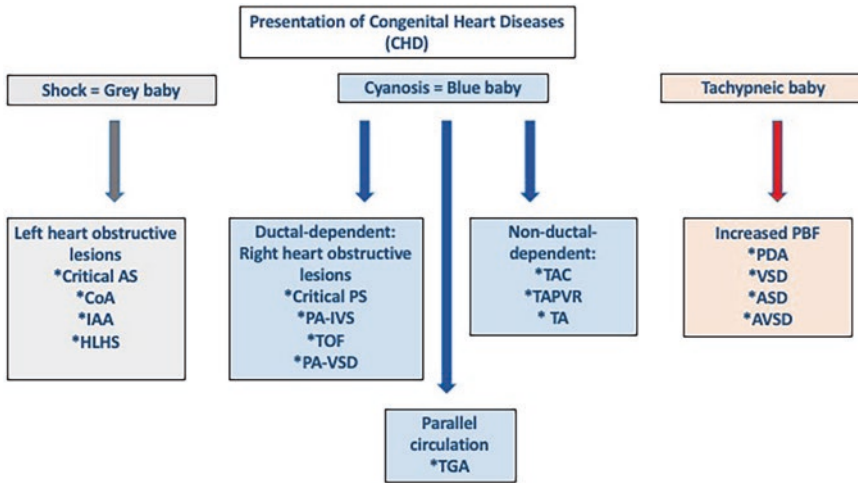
Presentation of Congenital Heart Diseases (CHD)

Shock = Grey baby

Cyanosis = Blue baby

Tachypneic baby

Left heart obstructive lesions
*Critical AS
*CoA
*IAA
*HLHS

Ductal-dependent: Right heart obstructive lesions
*Critical PS
*PA-IVS
*TOF
*PA-VSD

Non-ductal-dependent:
*TAC
*TAPVR
* TA

Increased PBF
*PDA
*VSD
*ASD
*AVSD

Parallel circulation
*TGA